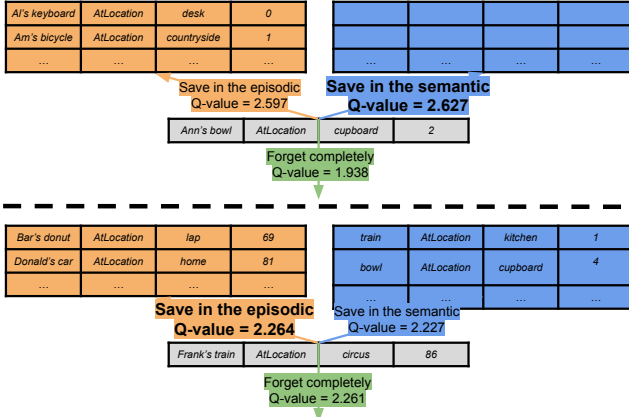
| Al's keyboard | AtLocation | desk | 0 |
|---|---|---|---|
| Am's bicycle | AtLocation | countryside | 1 |
| ... | ... | ... | ... |

Save in the episodic
Q-value = 2.597

Save in the semantic
Q-value = 2.627

| Ann's bowl | AtLocation | cupboard | 2 |
|---|---|---|---|

Forget completely
Q-value = 1.938

| Bar's donut | AtLocation | lap | 69 |
|---|---|---|---|
| Donald's car | AtLocation | home | 81 |
| ... | ... | ... | ... |

| train | AtLocation | kitchen | 1 |
|---|---|---|---|
| bowl | AtLocation | cupboard | 4 |
| ... | ... | ... | ... |

Save in the episodic
Q-value = 2.264

Save in the semantic
Q-value = 2.227

| Frank's train | AtLocation | circus | 86 |
|---|---|---|---|

Forget completely
Q-value = 2.261